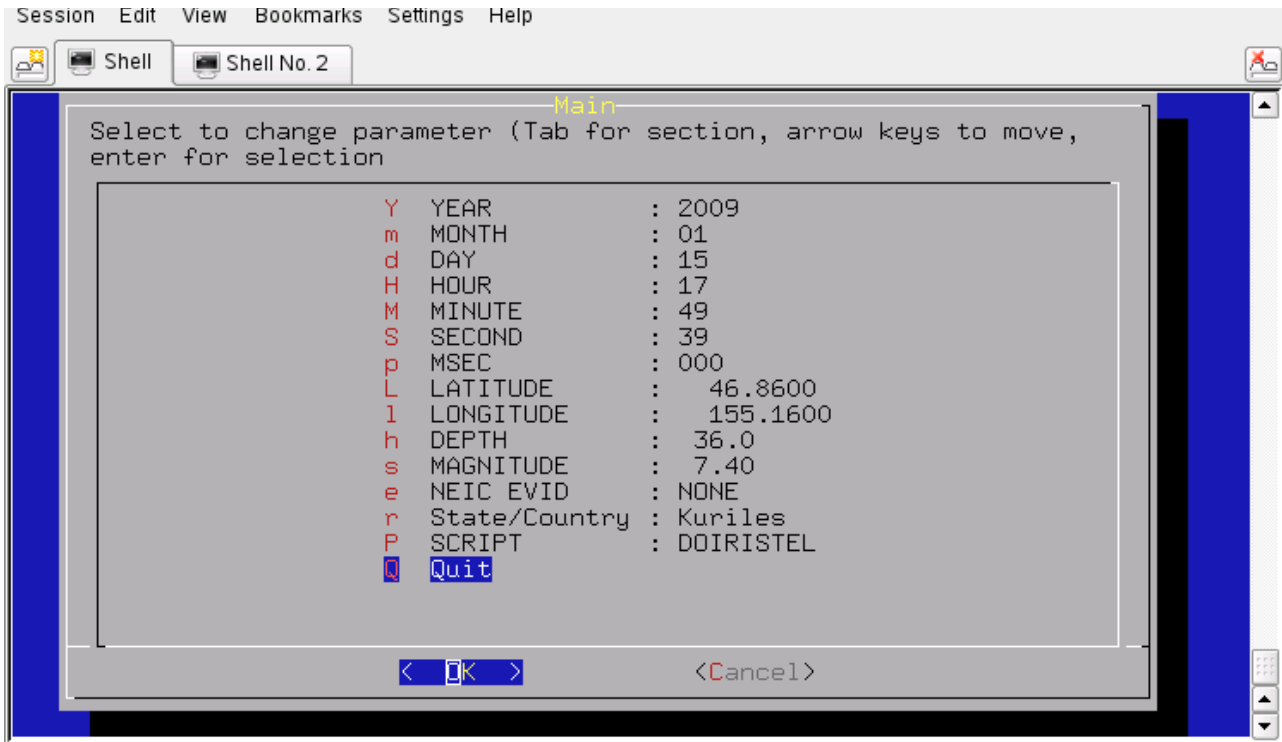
Session Edit View Bookmarks Settings Help

Shell Shell No. 2

Main

Select to change parameter (Tab for section, arrow keys to move, enter for selection

| | | |
|---|---|---|
| Y | YEAR | : 2009 |
| m | MONTH | : 01 |
| d | DAY | : 15 |
| H | HOUR | : 17 |
| M | MINUTE | : 49 |
| S | SECOND | : 39 |
| p | MSEC | : 000 |
| L | LATITUDE | : 46.8600 |
| l | LONGITUDE | : 155.1600 |
| h | DEPTH | : 36.0 |
| s | MAGNITUDE | : 7.40 |
| e | NEIC EVID | : NONE |
| r | State/Country | : Kuriles |
| P | SCRIPT | : DOIRISTEL |
| Q | Quit | |

< OK > <Cancel>